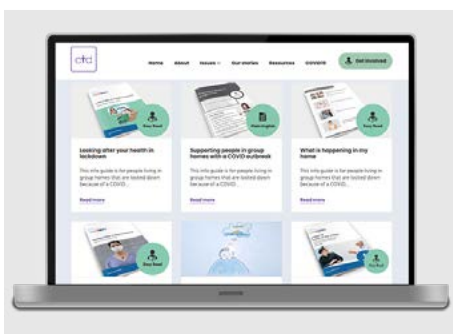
cfd

Home About Issues Our stories Resources COVID19 Get involved

Easy Read

Looking after your health in lockdown

This info guide is for people living in group homes that are locked down because of a COVID...

Read more

Plain English

Supporting people in group homes with a COVID outbreak

This info guide is for people living in group homes that are locked down because of a COVID...

Read more

Easy Read

What is happening in my home

This info guide is for people living in group homes that are locked down because of a COVID...

Read more

Easy Read

Easy Read